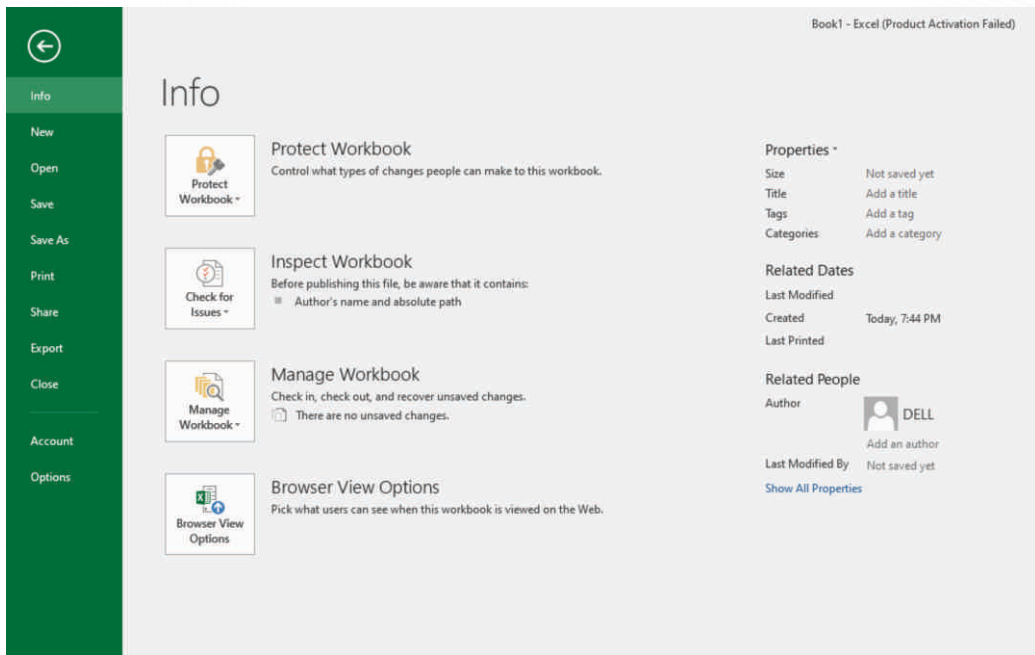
Info
New
Open
Save
Save As
Print
Share
Export
Close
Account
Options

Book1 - Excel (Product Activation Failed)

Info

Protect Workbook
Protect Workbook ˅
Control what types of changes people can make to this workbook.

Inspect Workbook
Check for Issues ˅
Before publishing this file, be aware that it contains:
Author's name and absolute path

Manage Workbook
Manage Workbook ˅
Check in, check out, and recover unsaved changes.
There are no unsaved changes.

Browser View Options
Browser View Options
Pick what users can see when this workbook is viewed on the Web.

Properties ˅
Size Not saved yet
Title Add a title
Tags Add a tag
Categories Add a category

Related Dates
Last Modified
Created Today, 7:44 PM
Last Printed

Related People
Author DELL
Add an author
Last Modified By Not saved yet
Show All Properties